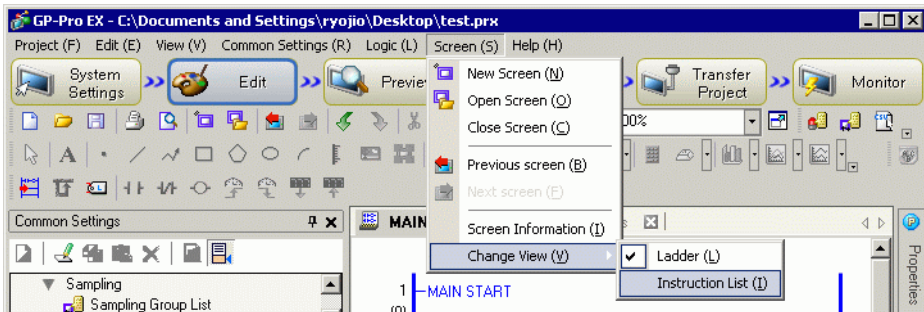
GP-Pro EX - C:\Documents and Settings\ryojio\Desktop\test.prx

Project (F) Edit (E) View (V) Common Settings (R) Logic (L) Screen (S) Help (H)

System Settings
Edit
Previe
Transfer Project
Monitor

00%

Common Settings

MAIN

Sampling
Sampling Group List

1 MAIN START

Properties

New Screen (N)
Open Screen (O)
Close Screen (C)
Previous screen (B)
Next screen (F)
Screen Information (I)
Change View (V)

Ladder (L)
Instruction List (I)